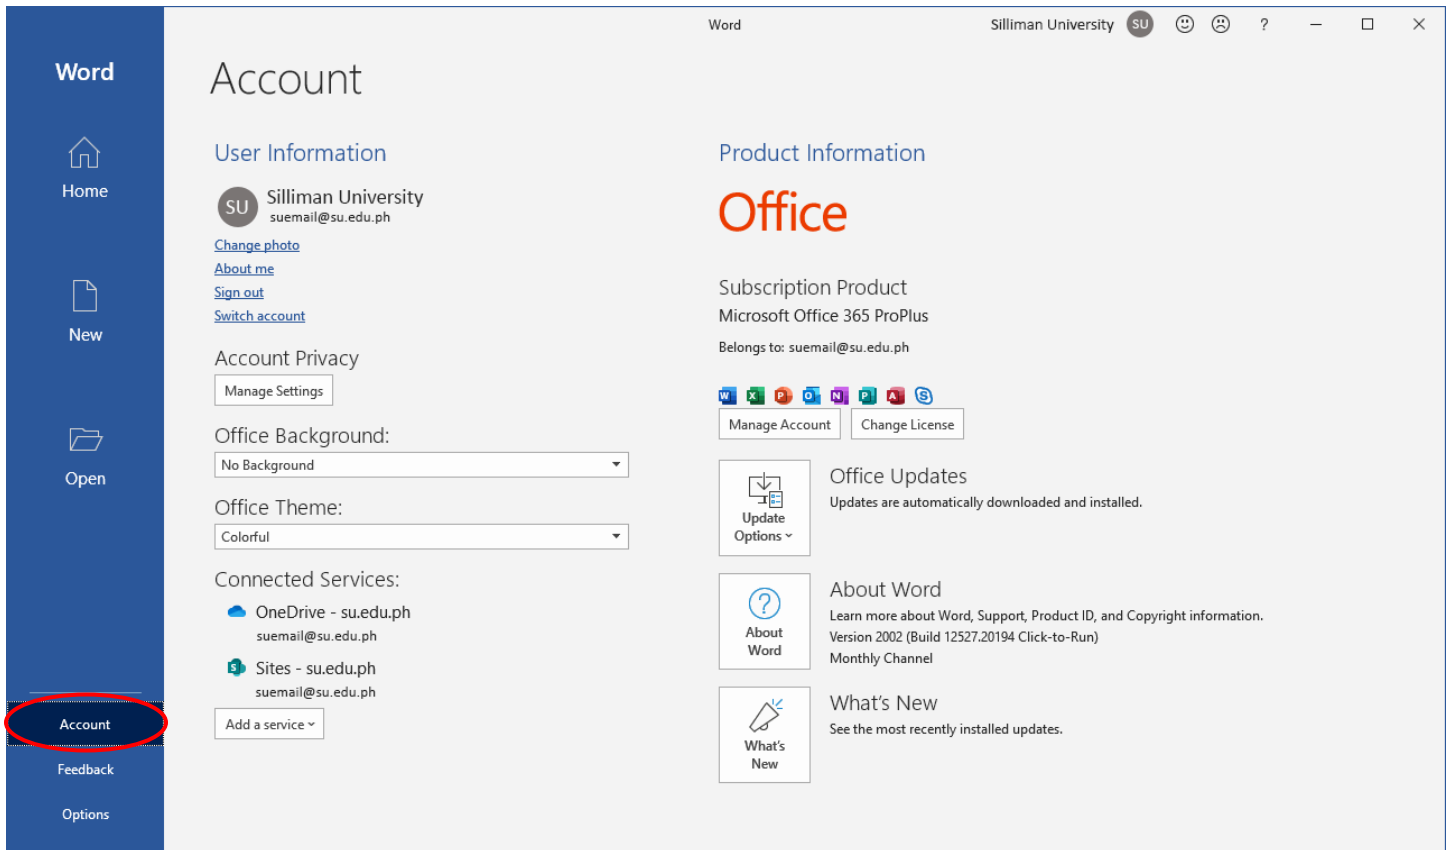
Word

Home

New

Open

Account

Feedback

Options

Word

Silliman University SU

?

Account

User Information

SU Silliman University
suemail@su.edu.ph

Change photo
About me
Sign out
Switch account

Account Privacy

Manage Settings

Office Background:

No Background

Office Theme:

Colorful

Connected Services:

OneDrive - su.edu.ph
suemail@su.edu.ph

Sites - su.edu.ph
suemail@su.edu.ph

Add a service

Product Information

Office

Subscription Product

Microsoft Office 365 ProPlus

Belongs to: suemail@su.edu.ph

Manage Account

Change License

Update Options

Office Updates

Updates are automatically downloaded and installed.

About Word

About Word

Learn more about Word, Support, Product ID, and Copyright information.
Version 2002 (Build 12527.20194 Click-to-Run)
Monthly Channel

What's New

What's New

See the most recently installed updates.